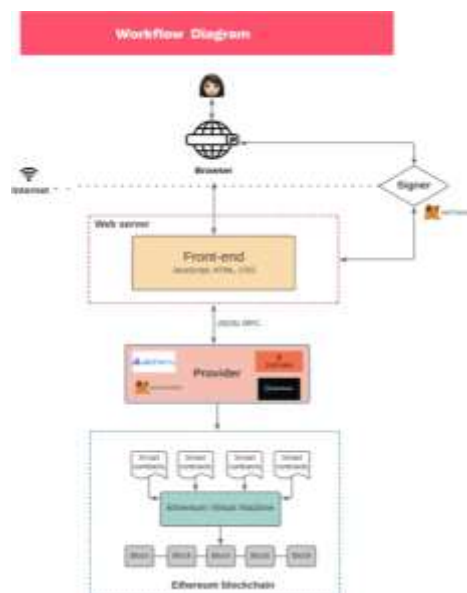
Workflow Diagram

Browser

Internet

Signer

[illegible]

Web server

Front-end

JavaScript, HTML, CSS

JSON-RPC

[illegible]

Provider

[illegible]

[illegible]

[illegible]

Smart contracts

Smart contracts

Smart contracts

Smart contracts

Ethereum Virtual Machine

Block

Block

Block

Block

Block

Ethereum blockchain